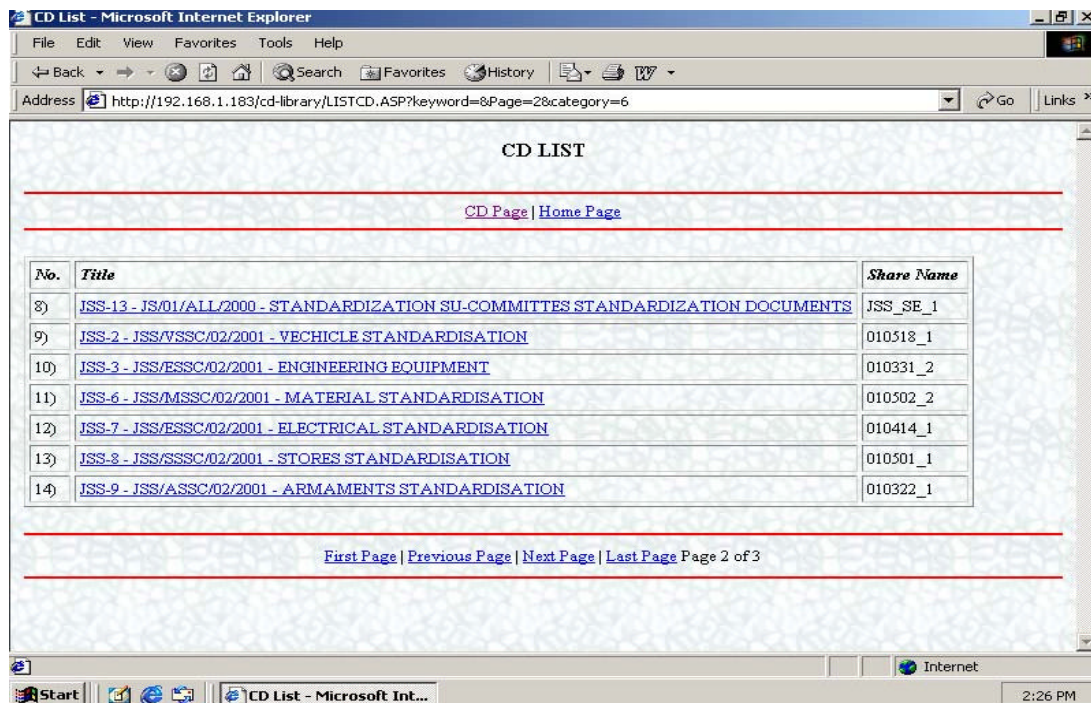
CD List - Microsoft Internet Explorer

File Edit View Favorites Tools Help

Back Search Favorites History

Address http://192.168.1.183/cd-library/LISTCD.ASP?keyword=&Page=2&category=6 Go Links

CD LIST

CD Page | Home Page

| No. | Title | Share Name |
|---|---|---|
| 8) | JSS-13 - JS/01/ALL/2000 - STANDARDIZATION SU-COMMITTES STANDARDIZATION DOCUMENTS | JSS_SE_1 |
| 9) | JSS-2 - JSS/VSSC/02/2001 - VECHICLE STANDARDISATION | 010518_1 |
| 10) | JSS-3 - JSS/ESSC/02/2001 - ENGINEERING EQUIPMENT | 010331_2 |
| 11) | JSS-6 - JSS/MSSC/02/2001 - MATERIAL STANDARDISATION | 010502_2 |
| 12) | JSS-7 - JSS/ESSC/02/2001 - ELECTRICAL STANDARDISATION | 010414_1 |
| 13) | JSS-8 - JSS/SSSC/02/2001 - STORES STANDARDISATION | 010501_1 |
| 14) | JSS-9 - JSS/ASSC/02/2001 - ARMAMENTS STANDARDISATION | 010322_1 |

First Page | Previous Page | Next Page | Last Page Page 2 of 3

Internet

Start CD List - Microsoft Int... 2:26 PM